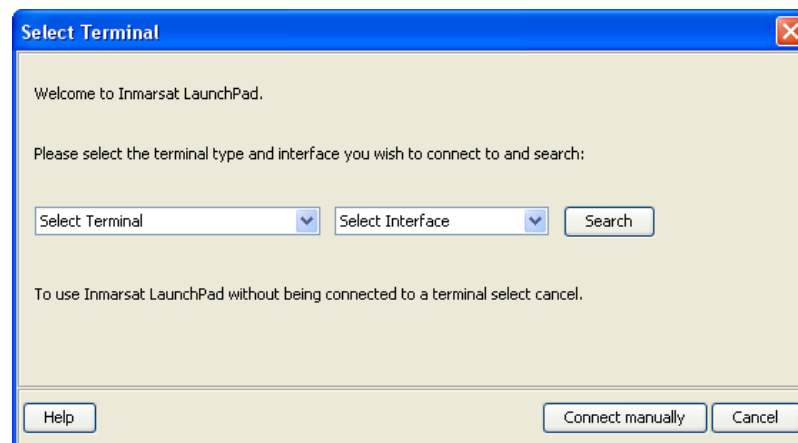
Select Terminal

Welcome to Inmarsat LaunchPad.

Please select the terminal type and interface you wish to connect to and search:

Select Terminal

Select Interface

Search

To use Inmarsat LaunchPad without being connected to a terminal select cancel.

Help

Connect manually

Cancel